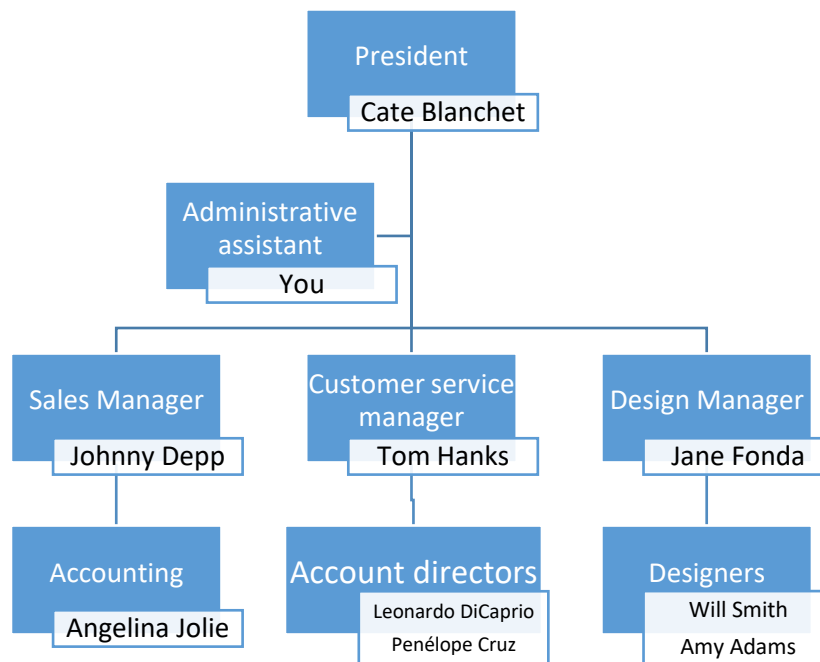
President
Cate Blanchet

Administrative assistant
You

Sales Manager
Johnny Depp

Customer service manager
Tom Hanks

Design Manager
Jane Fonda

Accounting
Angelina Jolie

Account directors
Leonardo DiCaprio
Penélope Cruz

Designers
Will Smith
Amy Adams